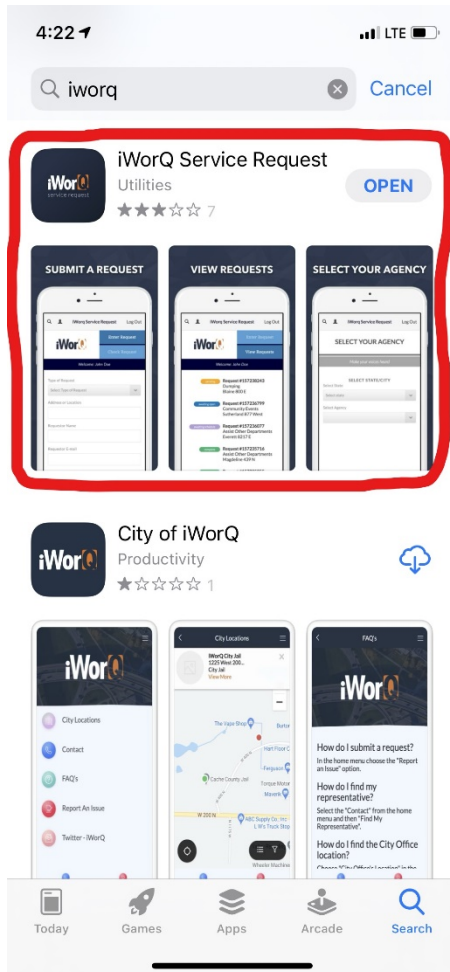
4:22
LTE

iworq
Cancel

iWorQ
SERVICE REQUEST

iWorQ Service Request
Utilities
7
OPEN

SUBMIT A REQUEST
VIEW REQUESTS
SELECT YOUR AGENCY

iWorQ Service Request Log Out
iWorQ
Enter Request
View Requests
Welcome: John Doe
Type of Request
Address or Location
Requestor Name
Requestor E-mail

iWorQ Service Request Log Out
iWorQ
Enter Request
View Requests
Request #157338243
Dumping
Maine 800 E
Request #157336799
Community Events
Sutherland 877 West
Request #157336077
Assist Other Departments
Everett 6817 E
Request #157335716
Assist Other Departments
Magdeline 43 N

iWorQ Service Request Log Out
SELECT YOUR AGENCY
SELECT STATE/CITY
Select State
Select Agency

iWorQ

City of iWorQ
Productivity
1

iWorQ
City Locations
Contact
FAQ's
Report An Issue
Twitter - iWorQ

City Locations
iWorQ City Jail
1225 West 200...
City Jail
View More
The Vapor Shop
Hart Floor C
Cache County Jail
Ferguson
Forque Motor
W 200 N
ABC Supply Co. Inc.
L W's Truck Shop
Wheeler Machine

FAQ's
iWorQ
How do I submit a request?
In the home menu choose the "Report an Issue" option.
How do I find my representative?
Select the "Contact" from the home menu and then "Find My Representative".
How do I find the City Office location?
Choose "City Office's Location" in the

Today
Games
Apps
Arcade
Search